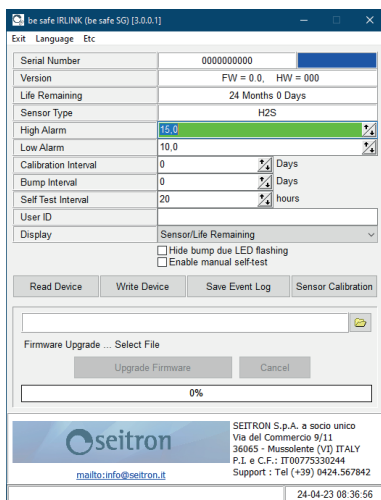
be safe IRLINK (be safe SG) [3.0.0.1]

Exit Language Etc

| Serial Number | 0000000000 |
|---|---|
| Version | FW = 0.0, HW = 000 |
| Life Remaining | 24 Months 0 Days |
| Sensor Type | H2S |
| High Alarm | 15,0 |
| Low Alarm | 10,0 |
| Calibration Interval | 0 Days |
| Bump Interval | 0 Days |
| Self Test Interval | 20 hours |
| User ID | |
| Display | Sensor/Life Remaining |

Hide bump due LED flashing
Enable manual self-test

Read Device
Write Device
Save Event Log
Sensor Calibration

Firmware Upgrade ... Select File

Upgrade Firmware
Cancel

0%

seitron

mailto:info@seitron.it

SEITRON S.p.A. a socio unico
Via del Commercio 9/11
36065 - Mussolente (VI) ITALY
P.I. e C.F.: IT00775330244
Support : Tel (+39) 0424.567842

24-04-23 08:36:56